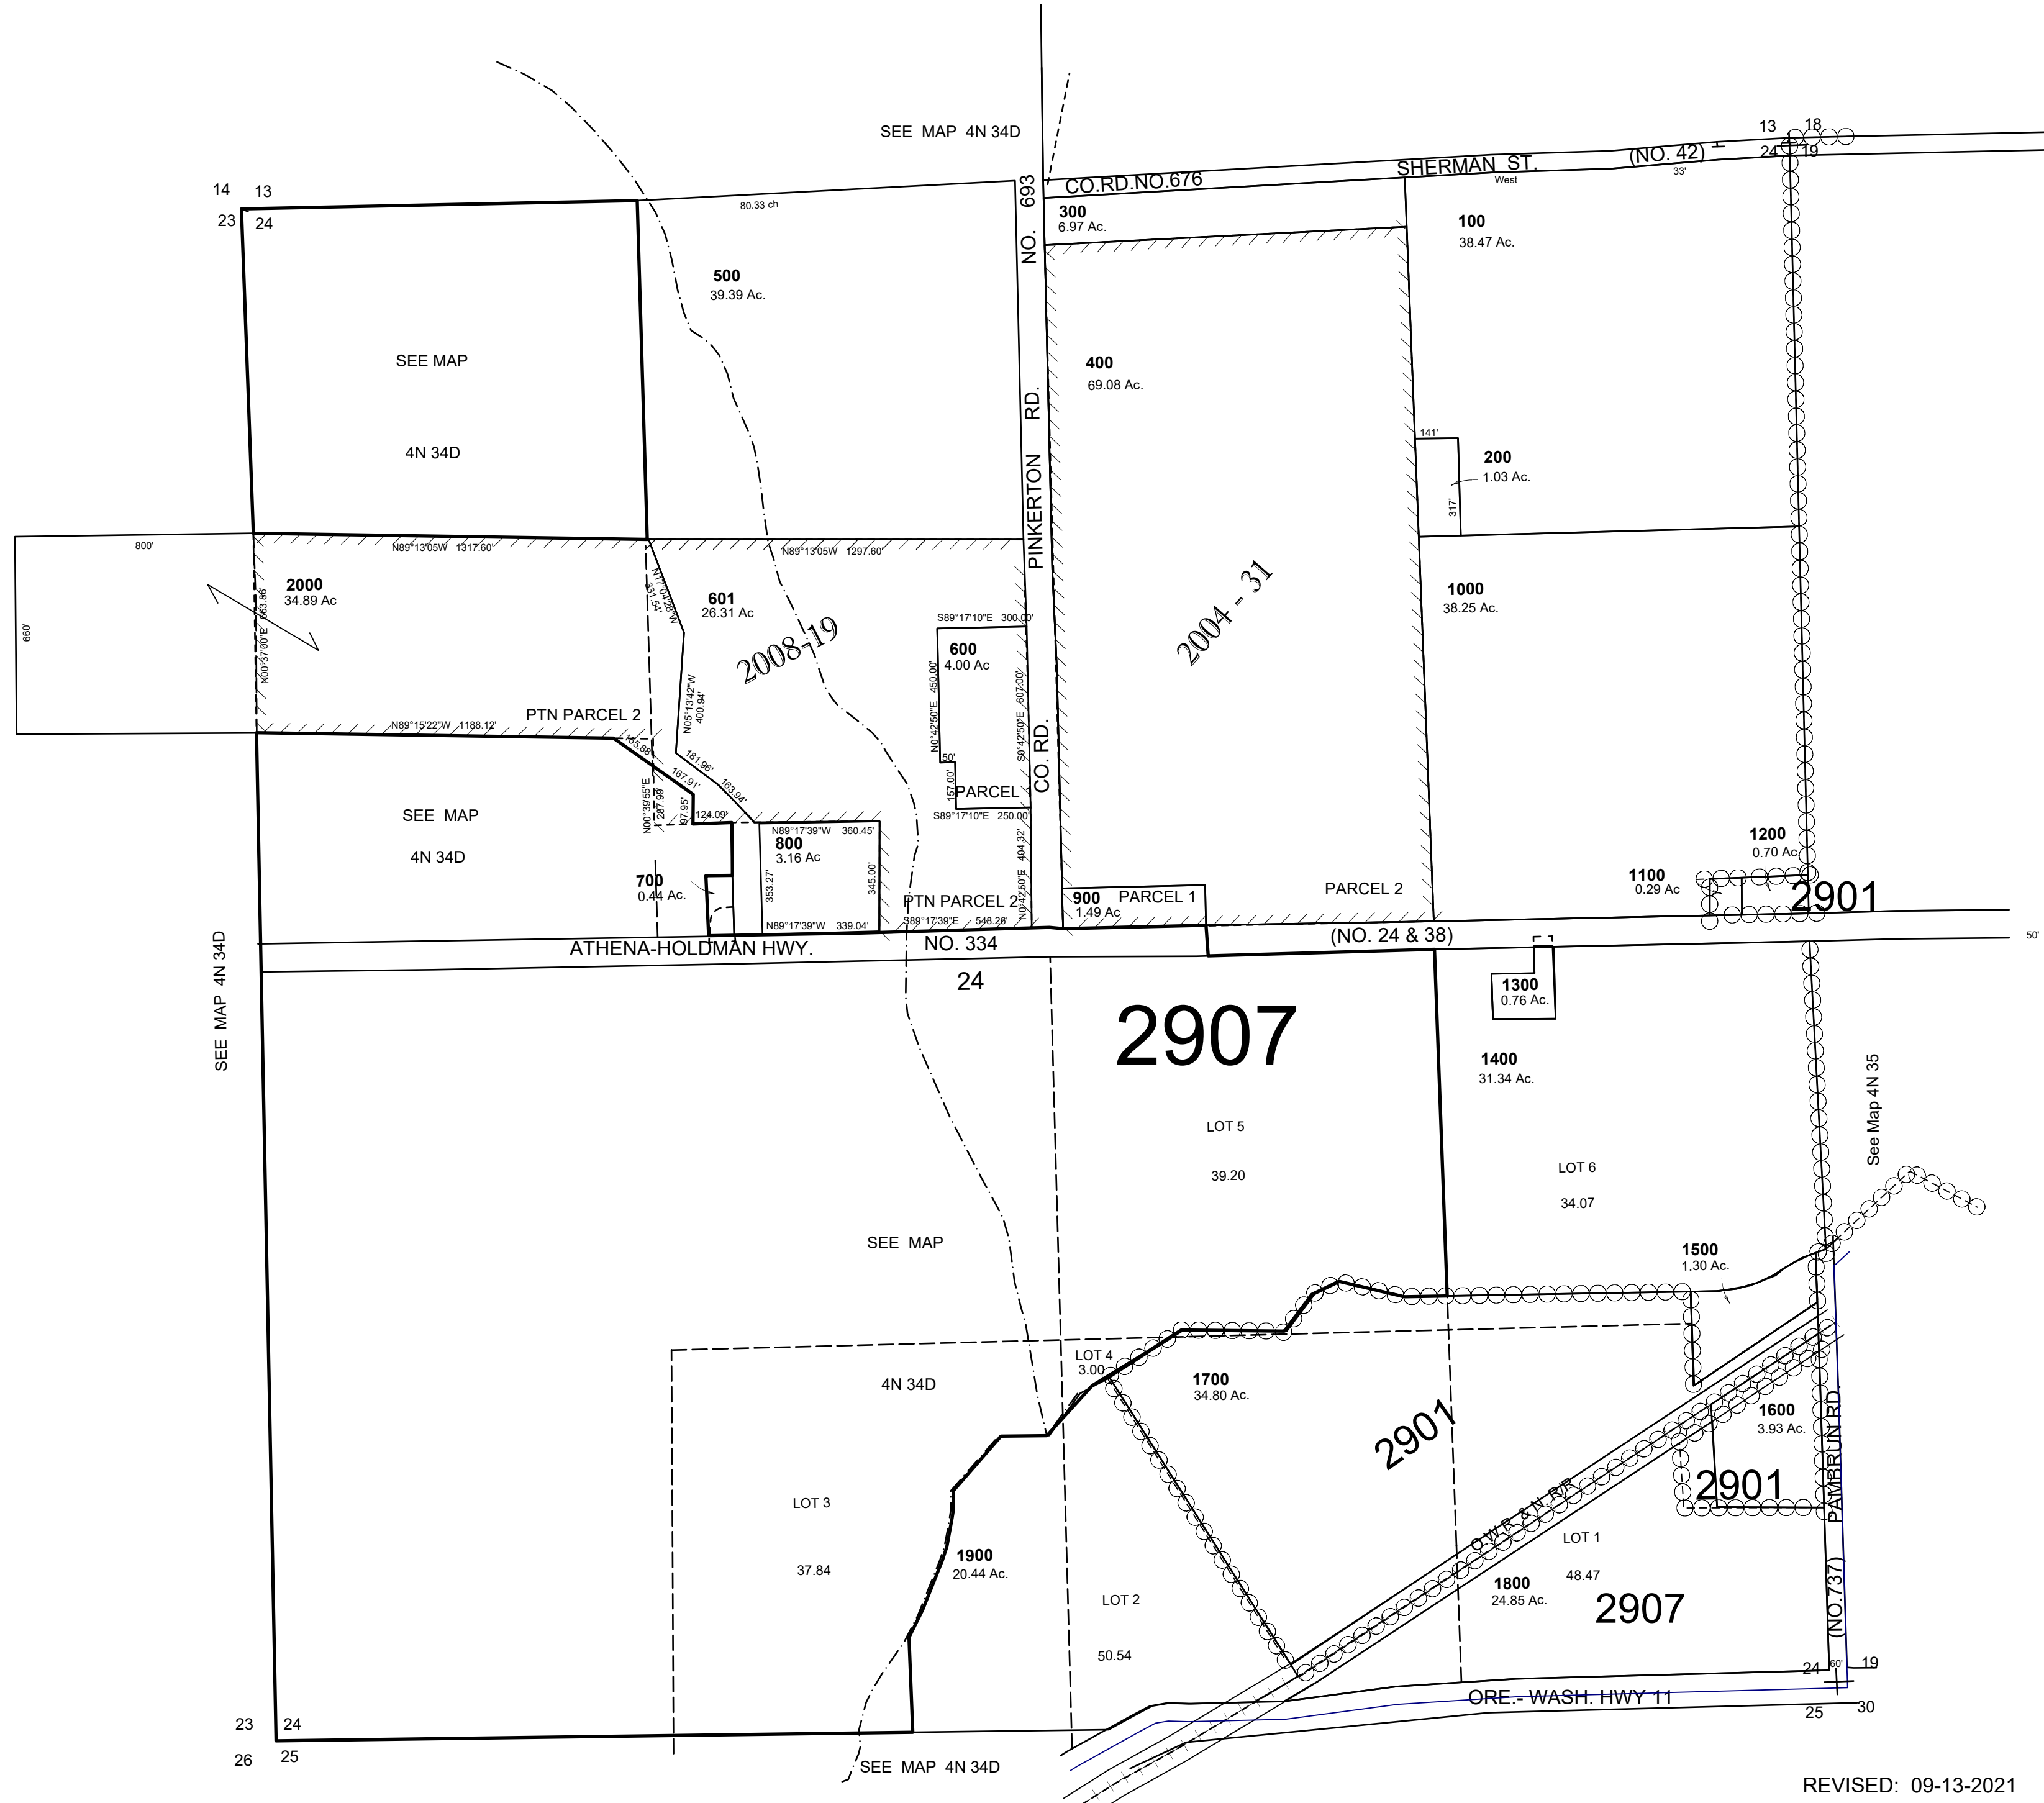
SEE MAP 4N 34D

13 18
24 19

CO.RD.NO.676
SHERMAN ST.
(NO. 42)
West
33'

14 13
23 24

80.33 ch

300
6.97 Ac.

100
38.47 Ac.

500
39.39 Ac.

NO. 693

SEE MAP

4N 34D

400
69.08 Ac.

PINKERTON RD.

141'
200
1.03 Ac.
317'

800'
N89°13'05W 1317.60'
N89°13'05W 1297.60'

660'

2000
34.89 Ac
N00°37'00"E 563.86'

N17°04'28"W
331.54'

601
26.31 Ac

2008-19

2004 - 31

1000
38.25 Ac.

S89°17'10"E 300.00'
600
4.00 Ac
N0°42'50"E 450.00'
S0°42'50"E 607.00'
50'
157.00'
PARCEL
S89°17'10"E 250.00'

N05°13'42"W 400.94'

CO. RD.

N89°15'22"W 1188.12'
PTN PARCEL 2
155.88'
167.91'
181.96'
163.94'

SEE MAP

4N 34D

N00°39'55"E 287.97'
97.95'
124.09'
N89°17'39"W 360.45'
800
3.16 Ac
353.27'
345.00'
404.32'
N0°42'50"E

700
0.44 Ac.

N89°17'39"W 339.04'
PTN PARCEL 2
S89°17'39"E 548.26'

900 PARCEL 1
1.49 Ac

PARCEL 2

1200
0.70 Ac.

1100
0.29 Ac

2901

ATHENA-HOLDMAN HWY.
NO. 334
(NO. 24 & 38)
50'

24

SEE MAP 4N 34D

2907

1300
0.76 Ac.

1400
31.34 Ac.

LOT 5

39.20

LOT 6

34.07

See Map 4N 35

SEE MAP

1500
1.30 Ac.

4N 34D

LOT 4
3.00

1700
34.80 Ac.

2901

1600
3.93 Ac.

2901

PAMBRUN RD.

O.W.R.&N. R/R

LOT 3

37.84

1900
20.44 Ac.

LOT 2

50.54

LOT 1
48.47
1800
24.85 Ac.

2907

(NO. 737)

24 60' 19
ORE.- WASH. HWY 11
25 30

23 24
26 25

SEE MAP 4N 34D

REVISED: 09-13-2021